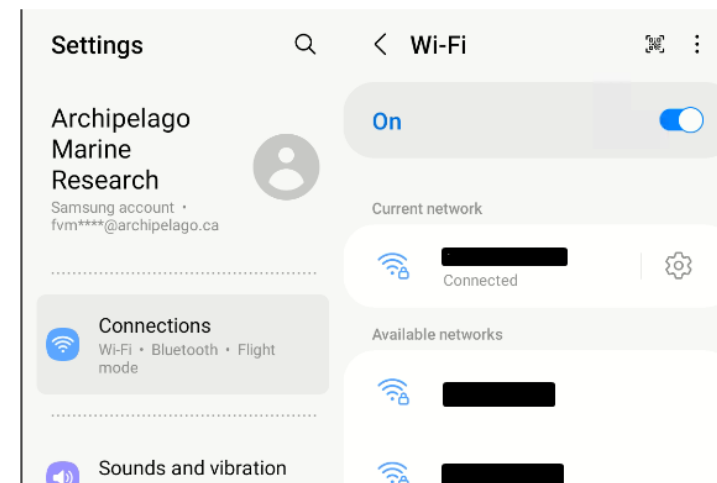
Settings

Archipelago Marine Research
Samsung account •
fvm****@archipelago.ca

Connections
Wi-Fi • Bluetooth • Flight mode

Sounds and vibration

Wi-Fi

On

Current network

Connected

Available networks